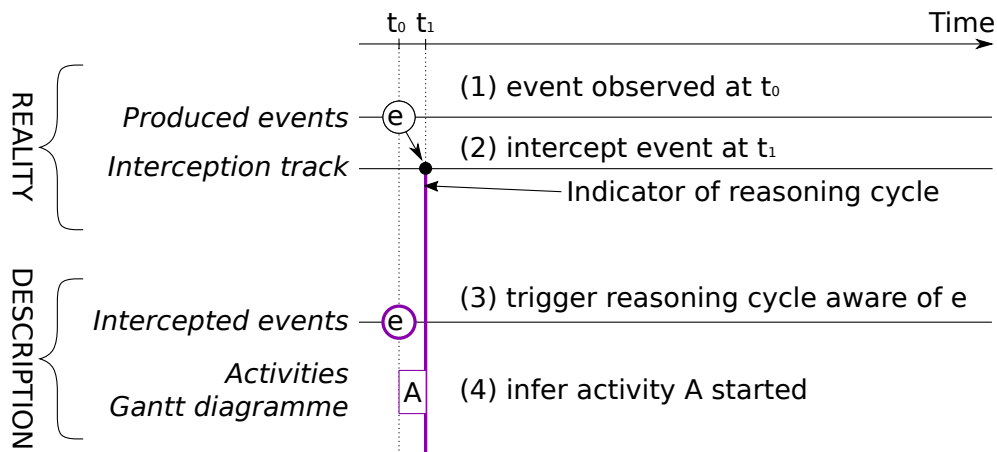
$t_0$ $t_1$ Time

REALITY

Produced events

e

(1) event observed at $t_0$

Interception track

(2) intercept event at $t_1$

Indicator of reasoning cycle

DESCRIPTION

Intercepted events

e

(3) trigger reasoning cycle aware of e

Activities
Gantt diagramme

A

(4) infer activity A started